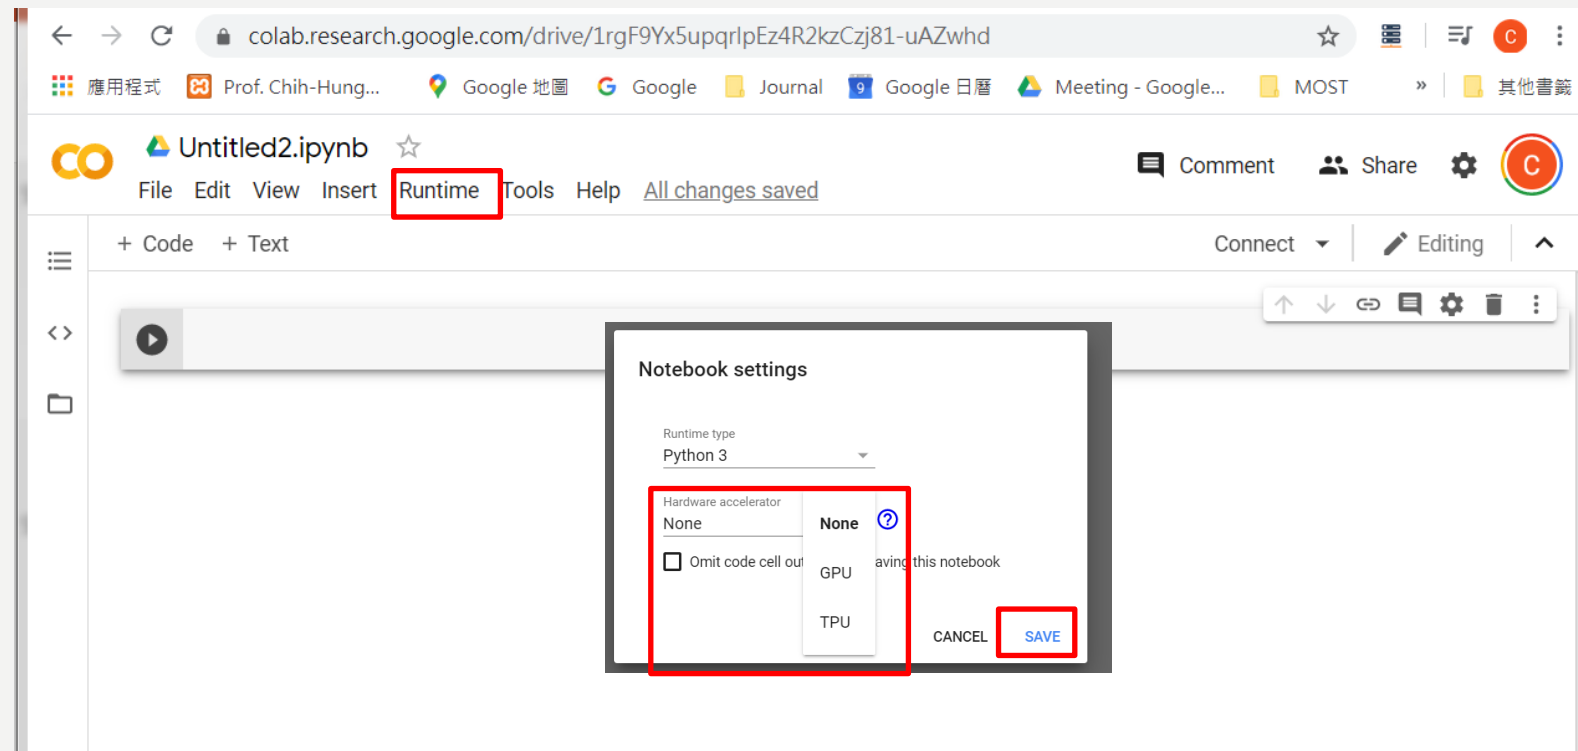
colab.research.google.com/drive/1rgF9Yx5upqrlpEz4R2kzCzj81-uAZwhd

應用程式 Prof. Chih-Hung... Google 地圖 Google Journal Google 日曆 Meeting - Google... MOST » 其他書籤

CO Untitled2.ipynb ☆

File Edit View Insert Runtime Tools Help All changes saved

Comment Share C

+ Code + Text

Connect Editing

Notebook settings

Runtime type
Python 3

Hardware accelerator
None

None
GPU
TPU

Omit code cell out aving this notebook

CANCEL SAVE